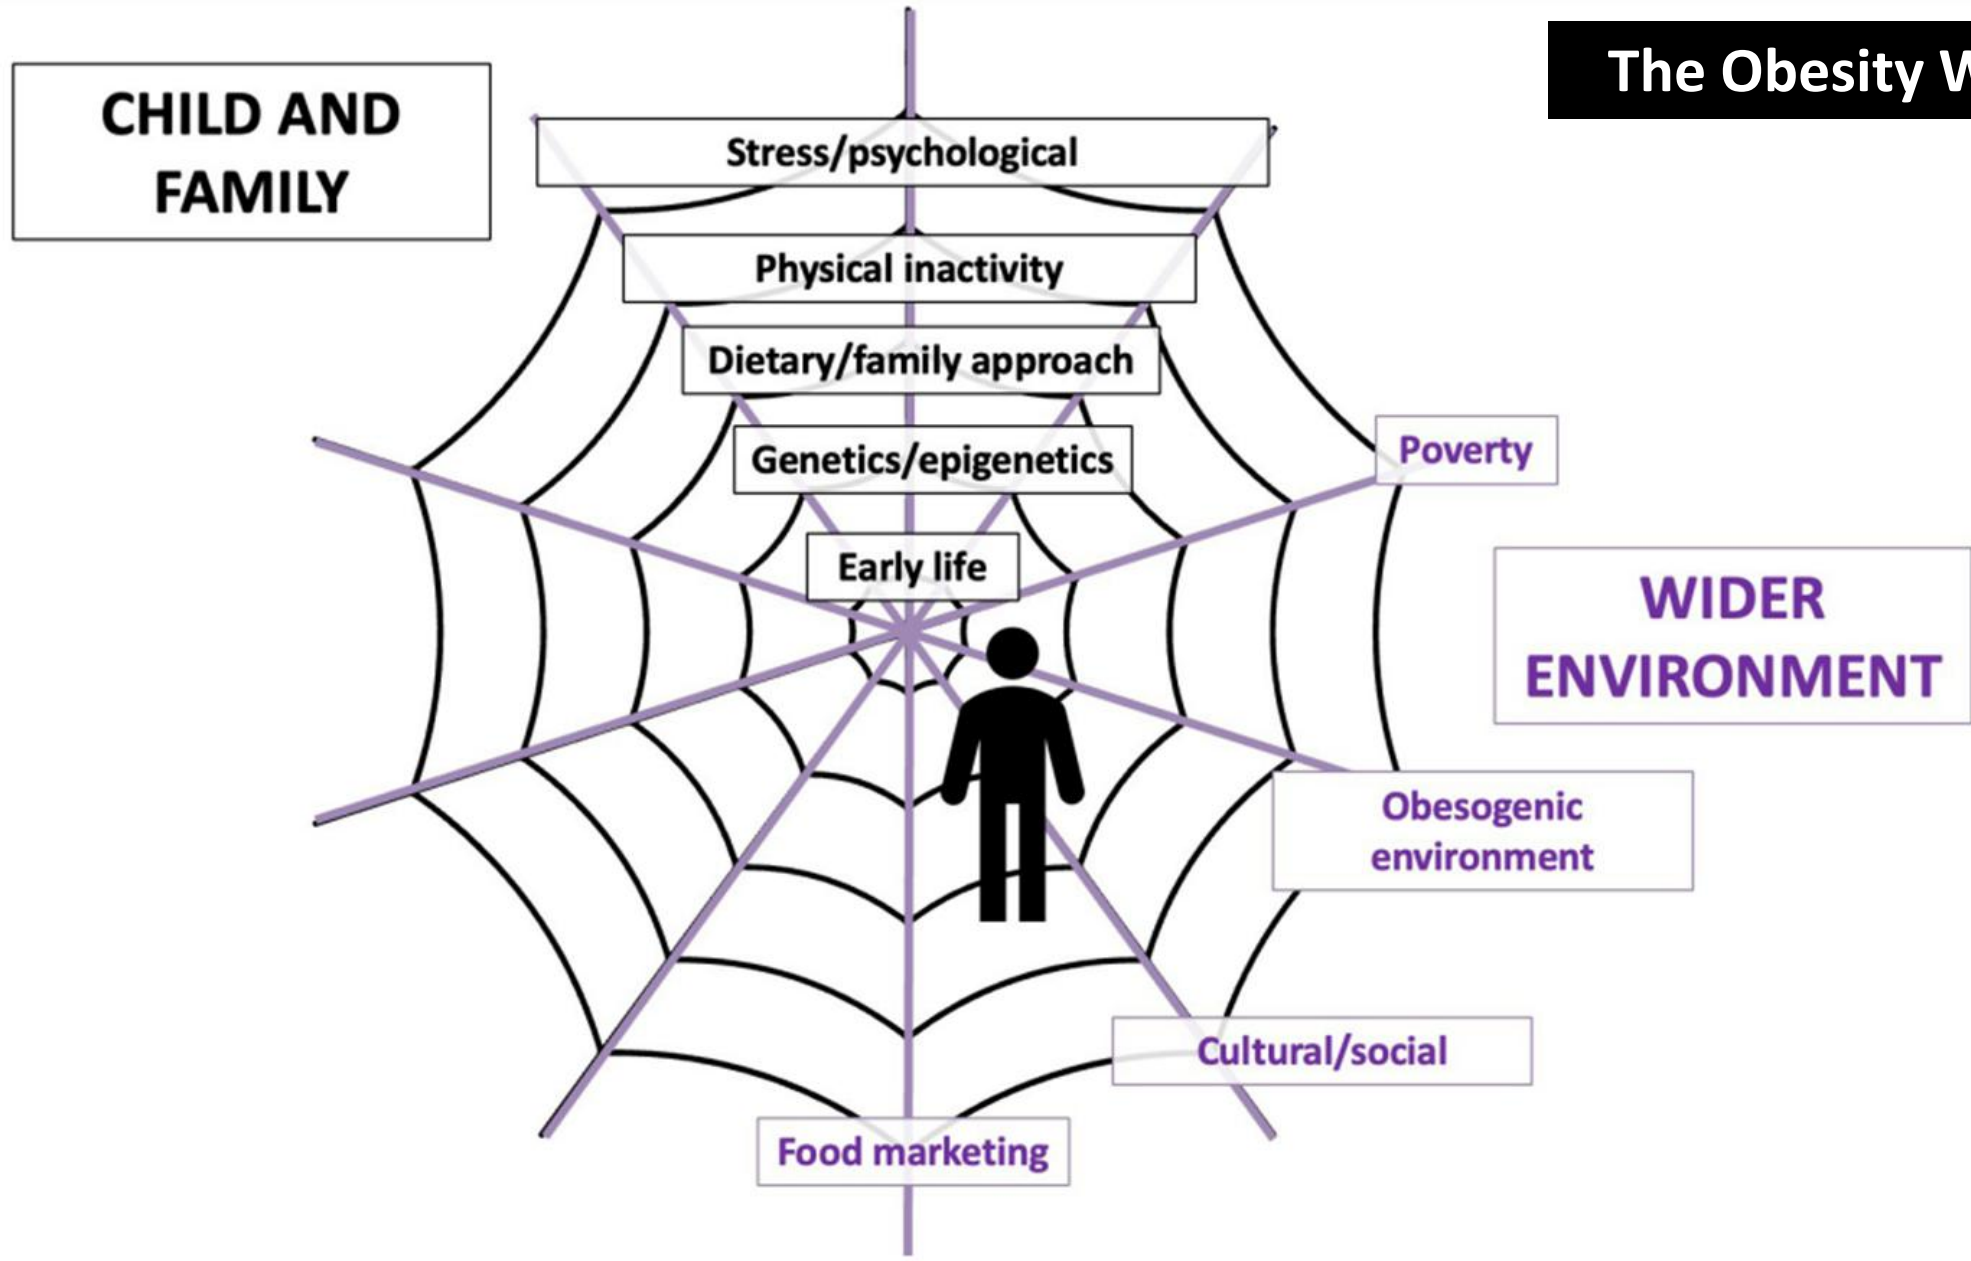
The Obesity W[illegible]

CHILD AND FAMILY

Stress/psychological

Physical inactivity

Dietary/family approach

Genetics/epigenetics

Early life

Poverty

WIDER ENVIRONMENT

Obesogenic environment

Cultural/social

Food marketing